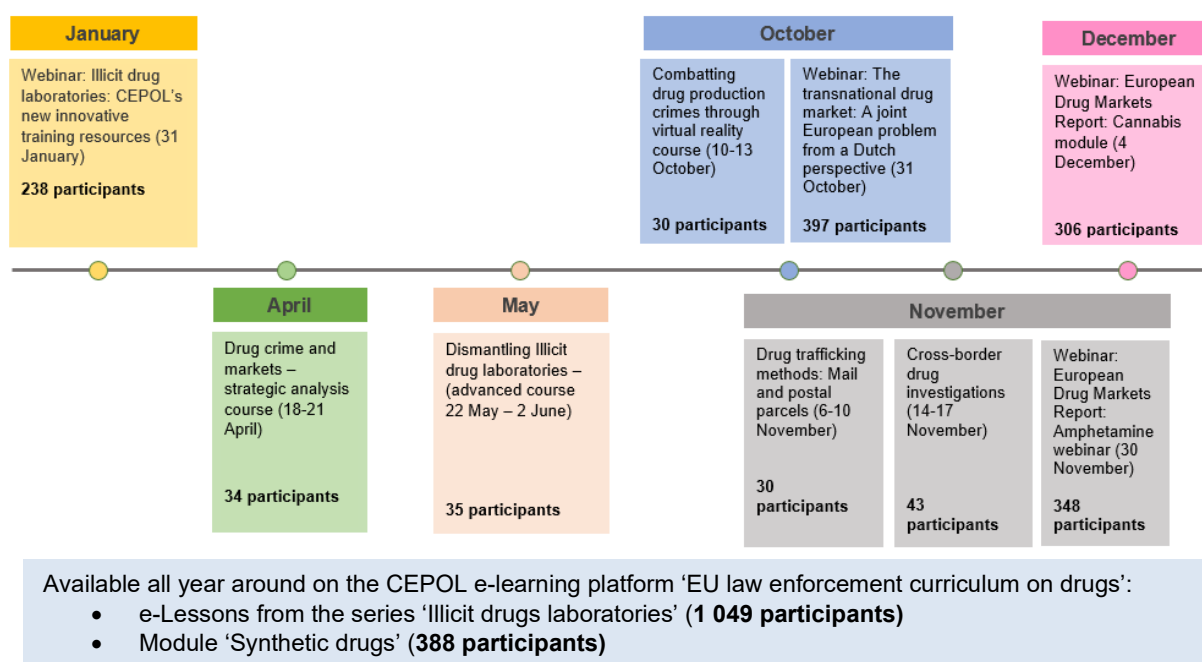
January

Webinar: Illicit drug laboratories: CEPOL's new innovative training resources (31 January)

238 participants

October

Combatting drug production crimes through virtual reality course (10-13 October)

30 participants

Webinar: The transnational drug market: A joint European problem from a Dutch perspective (31 October)

397 participants

December

Webinar: European Drug Markets Report: Cannabis module (4 December)

306 participants

April

Drug crime and markets – strategic analysis course (18-21 April)

34 participants

May

Dismantling Illicit drug laboratories – (advanced course 22 May – 2 June)

35 participants

November

Drug trafficking methods: Mail and postal parcels (6-10 November)

30 participants

Cross-border drug investigations (14-17 November)

43 participants

Webinar: European Drug Markets Report: Amphetamine webinar (30 November)

348 participants

Available all year around on the CEPOL e-learning platform 'EU law enforcement curriculum on drugs':
• e-Lessons from the series 'Illicit drugs laboratories' (**1 049 participants)**
• Module 'Synthetic drugs' (**388 participants)**